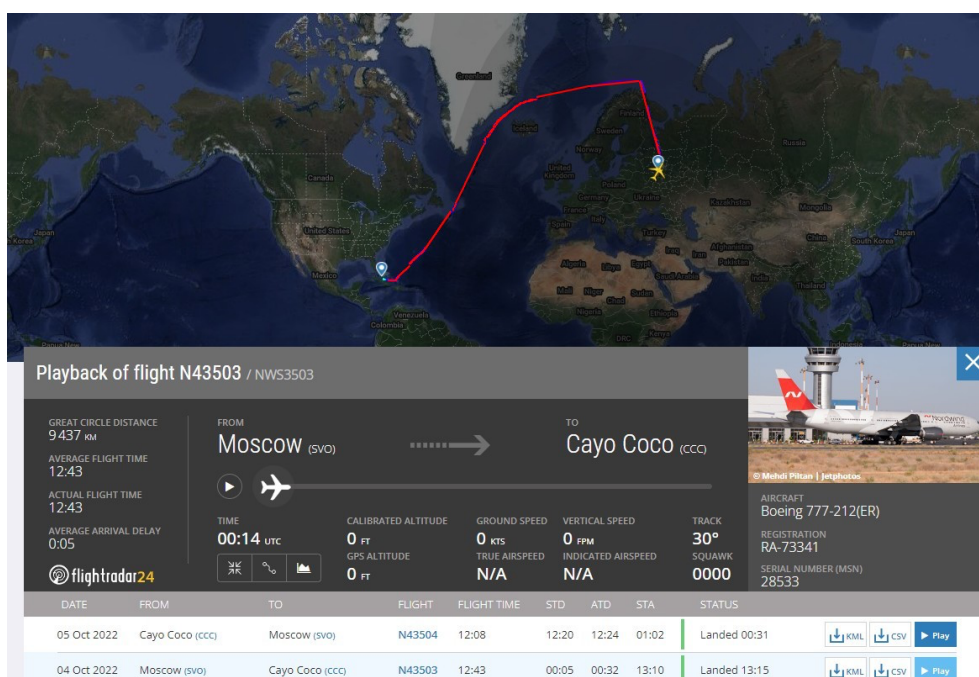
Greenland
Iceland
Norway
Sweden
Finland
Russia
United Kingdom
Germany
Ukraine
France
Italy
Spain
Kazakhstan
Mongolia
Canada
United States
Mexico
Japan
Korea
China
South Korea
Japan
Turkey
Iraq
Iran
Afghanistan
Pakistan
India
Thailand
Algeria
Libya
Egypt
Saudi Arabia
Mali
Niger
Chad
Sudan
Nigeria
Ethiopia
Venezuela
Colombia
Kenya
DRC

Playback of flight N43503 / NWS3503

GREAT CIRCLE DISTANCE
9437 KM
AVERAGE FLIGHT TIME
12:43
ACTUAL FLIGHT TIME
12:43
AVERAGE ARRIVAL DELAY
0:05

FROM
Moscow (SVO)

TO
Cayo Coco (CCC)

TIME
00:14 UTC
CALIBRATED ALTITUDE
0 FT
GPS ALTITUDE
0 FT
GROUND SPEED
0 KTS
TRUE AIRSPEED
N/A
VERTICAL SPEED
0 FPM
INDICATED AIRSPEED
N/A
TRACK
30°
SQUAWK
0000

flightradar24

© Mehdi Piltan | Jetphotos
AIRCRAFT
Boeing 777-212(ER)
REGISTRATION
RA-73341
SERIAL NUMBER (MSN)
28533

| DATE | FROM | TO | FLIGHT | FLIGHT TIME | STD | ATD | STA | STATUS | |
|---|---|---|---|---|---|---|---|---|---|
| 05 Oct 2022 | Cayo Coco (CCC) | Moscow (SVO) | N43504 | 12:08 | 12:20 | 12:24 | 01:02 | Landed 00:31 | KML CSV ▶ Play |
| 04 Oct 2022 | Moscow (SVO) | Cayo Coco (CCC) | N43503 | 12:43 | 00:05 | 00:32 | 13:10 | Landed 13:15 | KML CSV ▶ Play |